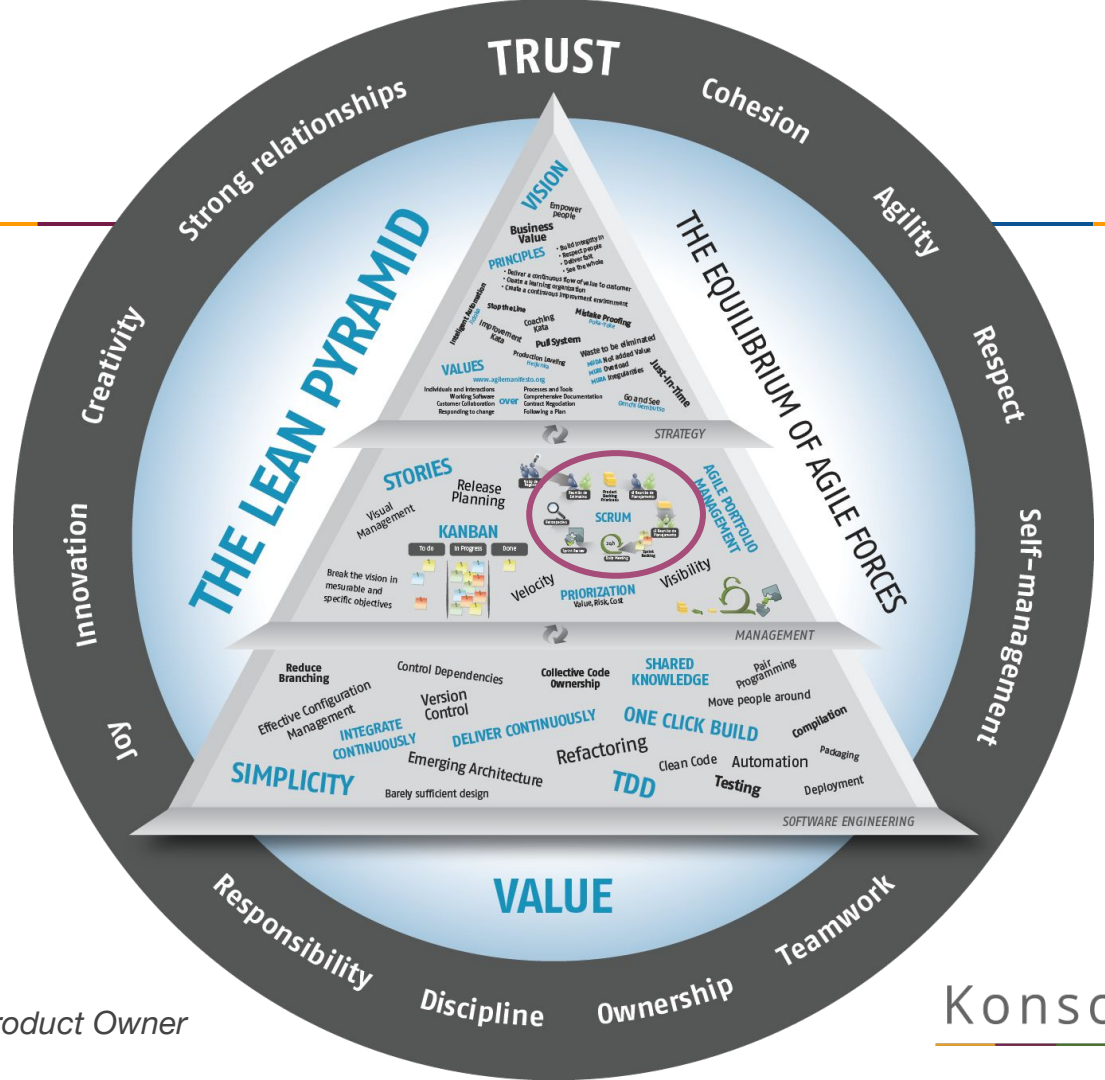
TRUST
Cohesion
Agility
Respect
Self-management
Teamwork
Ownership
Discipline
Responsibility
Joy
Innovation
Creativity
Strong relationships

THE LEAN PYRAMID
THE EQUILIBRIUM OF AGILE FORCES

VISION
Empower people
Business Value
PRINCIPLES
• Build integrity in
• Respect people
• Deliver fast
• See the whole
• Deliver a continuous flow of value to customer
• Create a learning organization
• Create a continuous improvement environment
Intelligent Automation
Stop the Line
Coaching Kata
Mistake Proofing
Poka-Yoke
Improvement Kata
Pull System
Waste to be eliminated
MUDA Not added Value
MURI Overload
MURA Irregularities
Production leveling
Heijunka
Just-in-Time
VALUES
www.agilemanifesto.org
Individuals and Interactions
Working Software
Customer Collaboration
Responding to change
over
Processes and Tools
Comprehensive Documentation
Contract Negotiation
Following a Plan
Go and See
Genchi Genbutsu
STRATEGY

STORIES
Release Planning
Visual Management
KANBAN
To do
In Progress
Done
Break the vision in mesurable and specific objectives
Velocity
SCRUM
AGILE PORTFOLIO MANAGEMENT
PRIORIZATION
Value, Risk, Cost
Visibility
MANAGEMENT

Reduce Branching
Control Dependencies
Collective Code Ownership
SHARED KNOWLEDGE
Pair Programming
Move people around
Effective Configuration Management
Version Control
INTEGRATE CONTINUOUSLY
DELIVER CONTINUOUSLY
ONE CLICK BUILD
Compilation
Packaging
Refactoring
Emerging Architecture
Clean Code
Automation
SIMPLICITY
TDD
Testing
Deployment
Barely sufficient design
SOFTWARE ENGINEERING

VALUE

roduct Owner
Konso